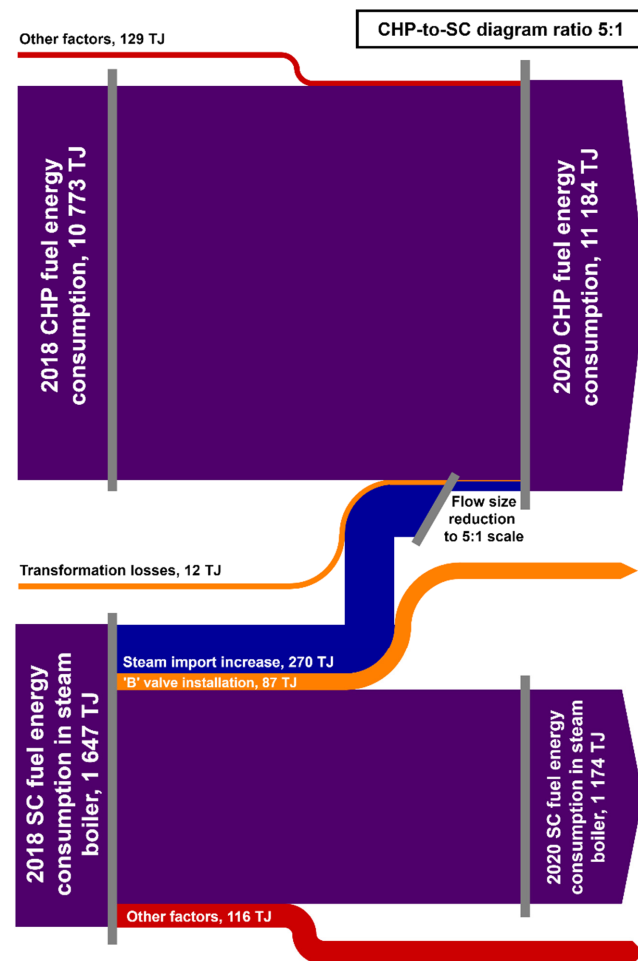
CHP-to-SC diagram ratio 5:1

Other factors, 129 TJ

2018 CHP fuel energy consumption, 10 773 TJ

2020 CHP fuel energy consumption, 11 184 TJ

Flow size reduction to 5:1 scale

Transformation losses, 12 TJ

Steam import increase, 270 TJ

'B' valve installation, 87 TJ

2018 SC fuel energy consumption in steam boiler, 1 647 TJ

2020 SC fuel energy consumption in steam boiler, 1 174 TJ

Other factors, 116 TJ